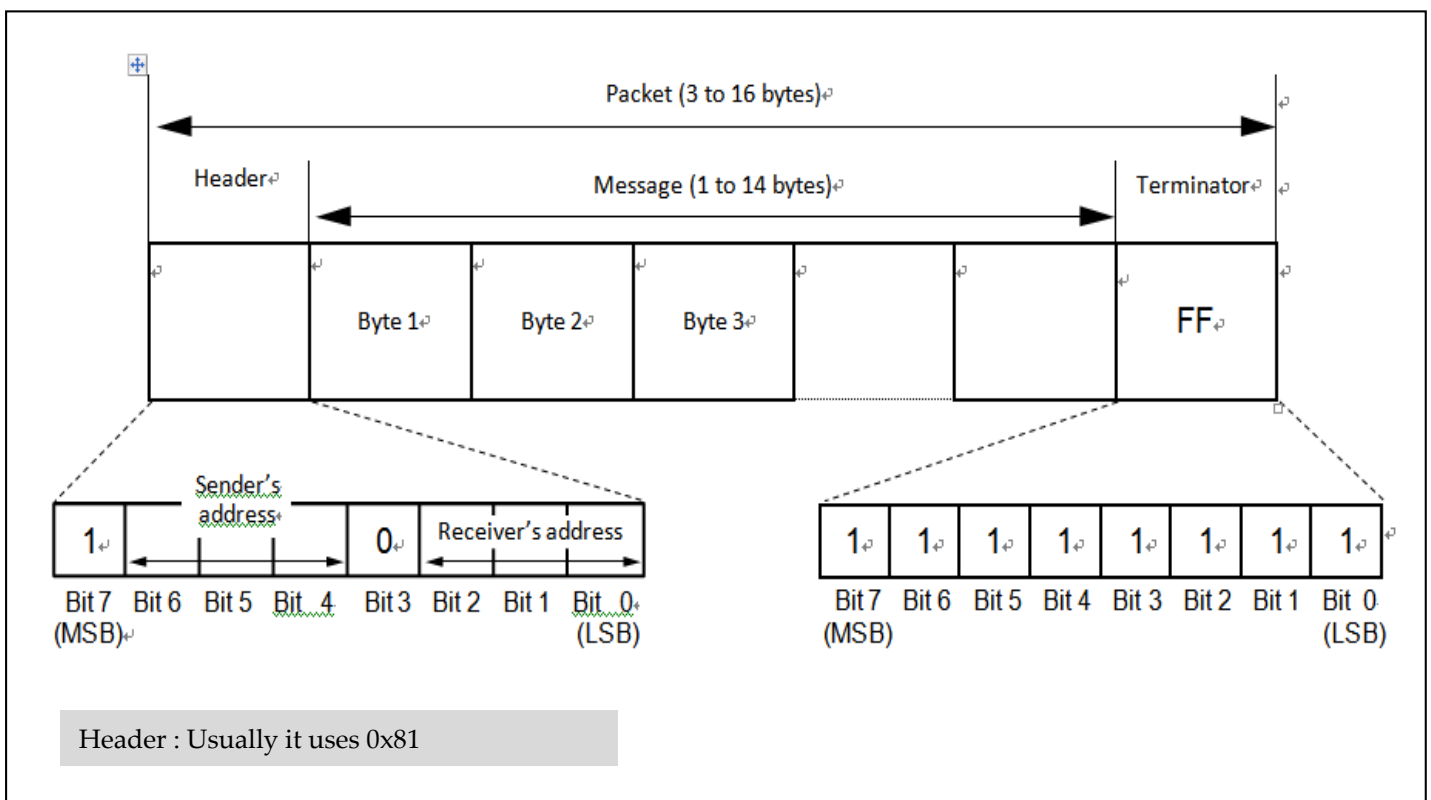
Packet (3 to 16 bytes)

Header

Message (1 to 14 bytes)

Terminator

Byte 1

Byte 2

Byte 3

FF

| 1 | Sender's address | | | 0 | Receiver's address | | |
|---|---|---|---|---|---|---|---|
| Bit 7 (MSB) | Bit 6 | Bit 5 | Bit 4 | Bit 3 | Bit 2 | Bit 1 | Bit 0 (LSB) |

| 1 | 1 | 1 | 1 | 1 | 1 | 1 | 1 |
|---|---|---|---|---|---|---|---|
| Bit 7 (MSB) | Bit 6 | Bit 5 | Bit 4 | Bit 3 | Bit 2 | Bit 1 | Bit 0 (LSB) |

Header : Usually it uses 0x81